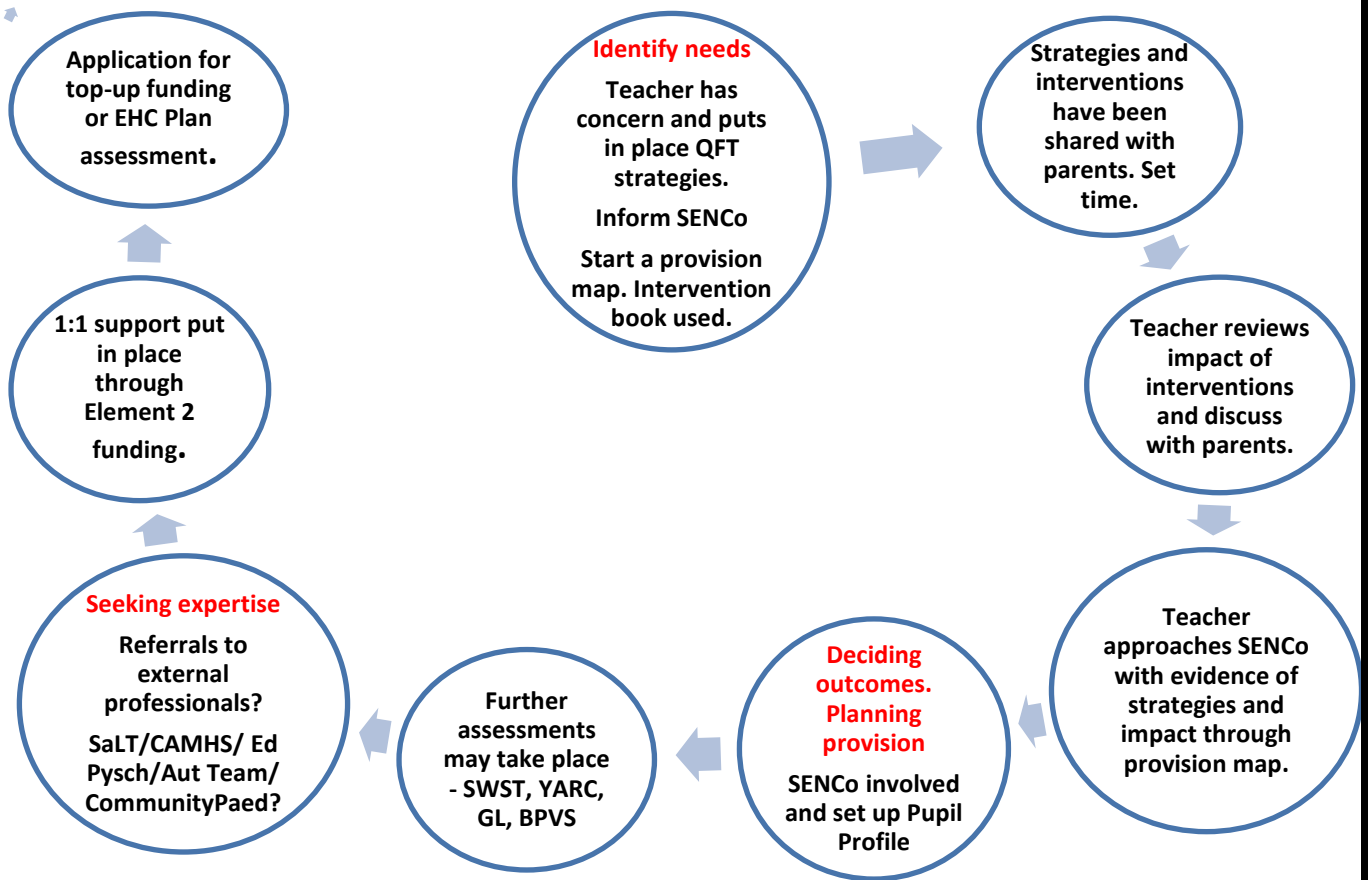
Identify needs

Teacher has concern and puts in place QFT strategies.

Inform SENCo

Start a provision map. Intervention book used.

Strategies and interventions have been shared with parents. Set time.

Teacher reviews impact of interventions and discuss with parents.

Teacher approaches SENCo with evidence of strategies and impact through provision map.

Deciding outcomes. Planning provision

SENCo involved and set up Pupil Profile

Further assessments may take place - SWST, YARC, GL, BPVS

Seeking expertise

Referrals to external professionals?

SaLT/CAMHS/ Ed Pysch/Aut Team/ CommunityPaed?

1:1 support put in place through Element 2 funding.

Application for top-up funding or EHC Plan assessment.